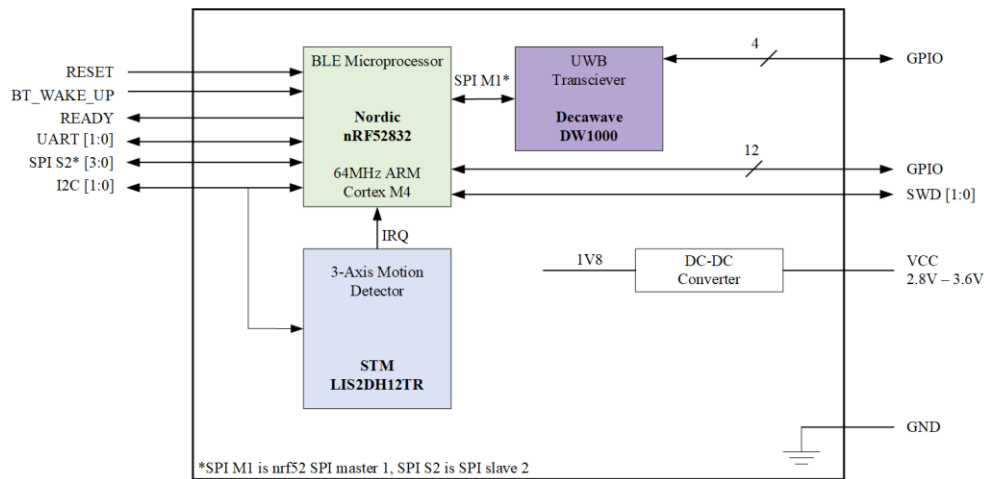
RESET
BT_WAKE_UP
READY
UART [1:0]
SPI S2* [3:0]
I2C [1:0]

BLE Microprocessor

Nordic
nRF52832

64MHz ARM
Cortex M4

SPI M1*

UWB
Transciever

Decawave
DW1000

4

GPIO

12

GPIO

SWD [1:0]

IRQ

3-Axis Motion
Detector

STM
LIS2DH12TR

1V8

DC-DC
Converter

VCC
2.8V – 3.6V

GND

*SPI M1 is nrf52 SPI master 1, SPI S2 is SPI slave 2